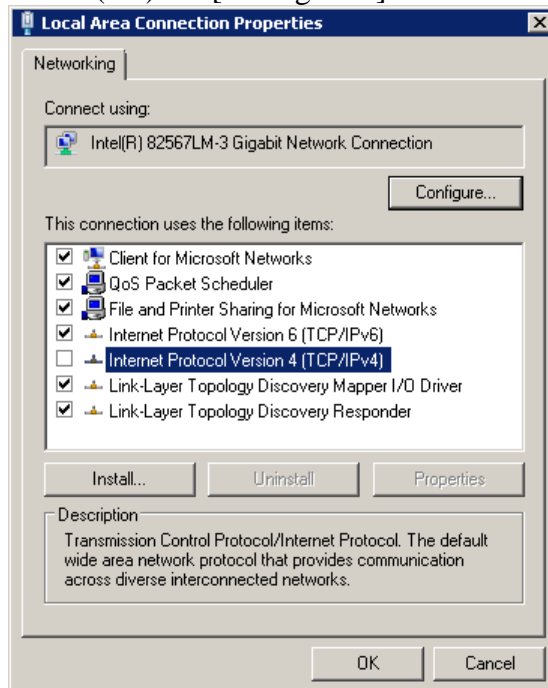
Local Area Connection Properties

Networking

Connect using:

Intel(R) 82567LM-3 Gigabit Network Connection

Configure...

This connection uses the following items:

Client for Microsoft Networks
QoS Packet Scheduler
File and Printer Sharing for Microsoft Networks
Internet Protocol Version 6 (TCP/IPv6)
Internet Protocol Version 4 (TCP/IPv4)
Link-Layer Topology Discovery Mapper I/O Driver
Link-Layer Topology Discovery Responder

Install... Uninstall Properties

Description
Transmission Control Protocol/Internet Protocol. The default wide area network protocol that provides communication across diverse interconnected networks.

OK Cancel